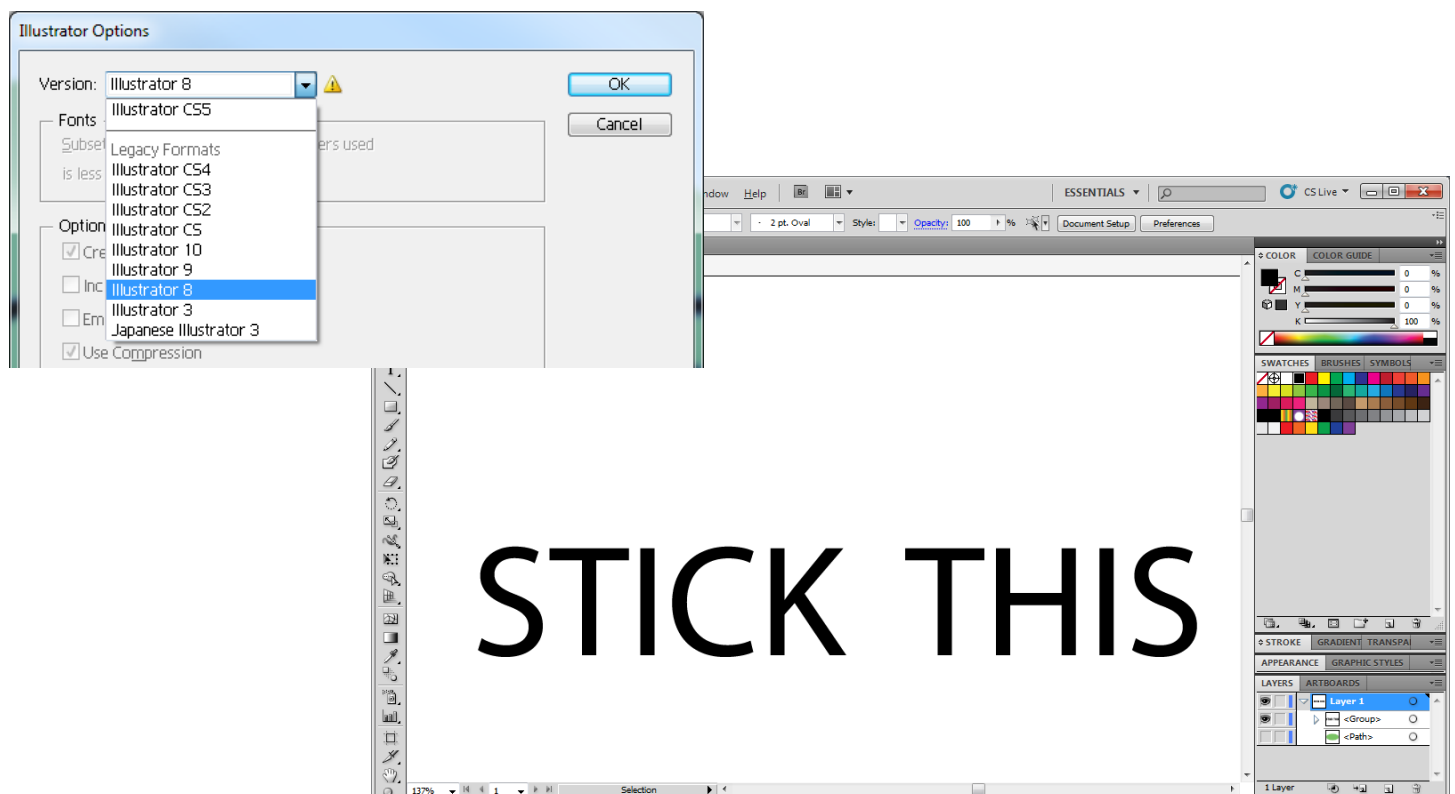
Illustrator Options

Version: Illustrator 8

OK

Cancel

Fonts

Subset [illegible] ers used

is less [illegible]

Option

Cre

Inc

Em

Use Compression

Illustrator CS5

Legacy Formats

Illustrator CS4

Illustrator CS3

Illustrator CS2

Illustrator CS

Illustrator 10

Illustrator 9

Illustrator 8

Illustrator 3

Japanese Illustrator 3

ndow Help Br

ESSENTIALS

CS Live

2 pt. Oval Style: Opacity: 100 % Document Setup Preferences

COLOR COLOR GUIDE

C 0 %

M 0 %

Y 0 %

K 100 %

SWATCHES BRUSHES SYMBOLS

STICK THIS

STROKE GRADIENT TRANSPA

APPEARANCE GRAPHIC STYLES

LAYERS ARTBOARDS

Layer 1

<Group>

<Path>

1 Layer

137% 1 Selection